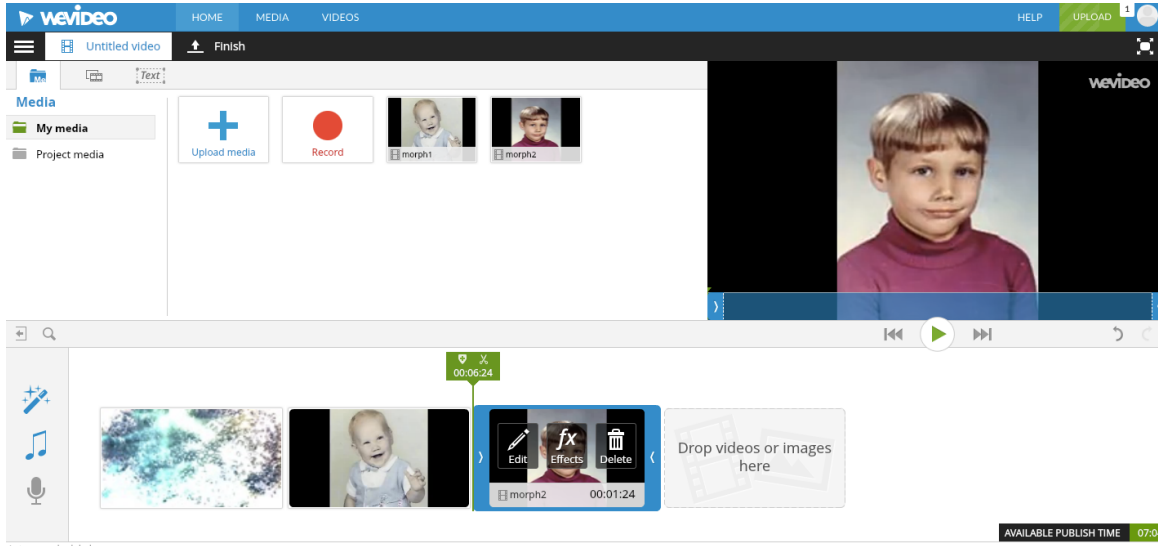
WeVideo HOME MEDIA VIDEOS HELP UPLOAD 1

Untitled video Finish

Text

Media

My media

Project media

Upload media

Record

morph1

morph2

WeVideo

00:06:24

Edit

Effects

Delete

morph2 00:01:24

Drop videos or images here

AVAILABLE PUBLISH TIME 07:0